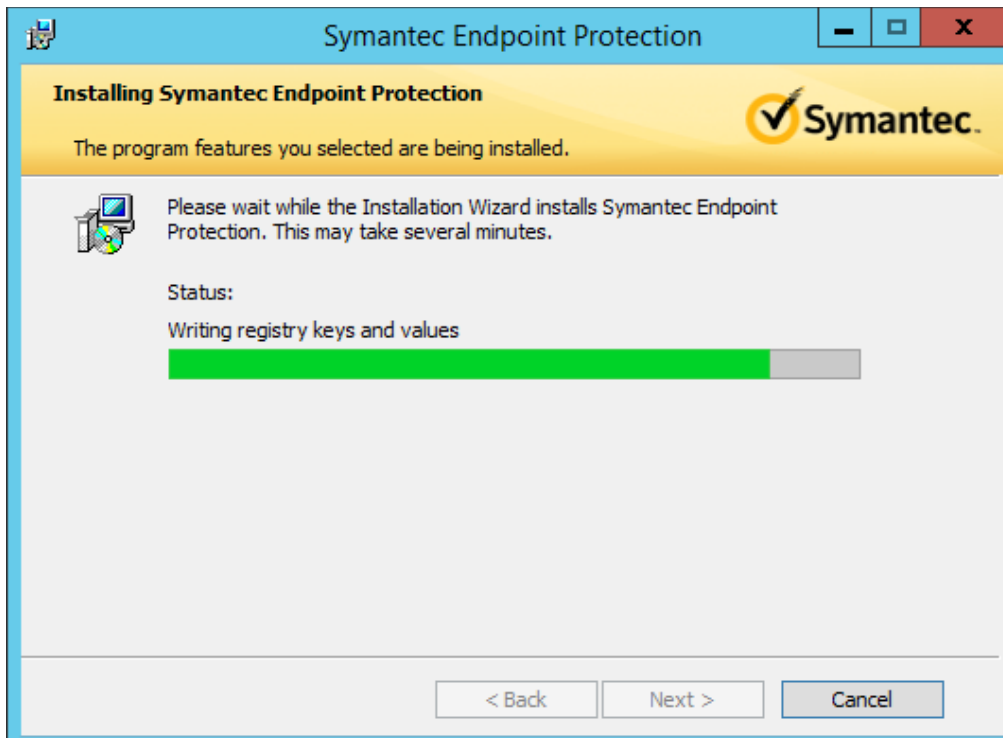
Symantec Endpoint Protection

Installing Symantec Endpoint Protection

The program features you selected are being installed.

Symantec.

Please wait while the Installation Wizard installs Symantec Endpoint Protection. This may take several minutes.

Status:

Writing registry keys and values

< Back

Next >

Cancel